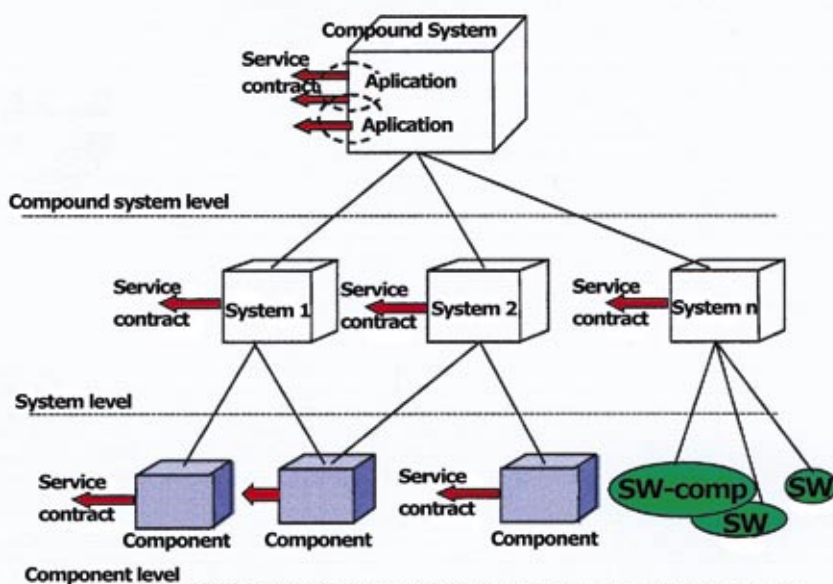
Compound System

Service contract

Aplication

Aplication

Compound system level

Service contract

System 1

Service contract

System 2

Service contract

System n

System level

Service contract

Component

Component

Service contract

Component

SW-comp

SW

SW

Component level